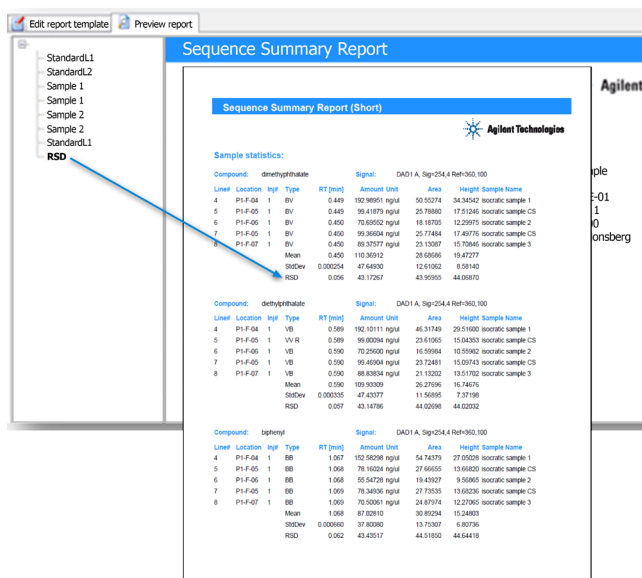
Edit report template | Preview report

StandardL1
StandardL2
Sample 1
Sample 1
Sample 2
Sample 2
StandardL1
RSD

Sequence Summary Report

Agilent
ple
E-01
1
0
onsberg

Sequence Summary Report (Short)

Agilent Technologies

Sample statistics:

Compound: dimethyphthalate Signal: DAD1 A, Sig=254,4 Ref=360,100

| Line# | Location | Inj# | Type | RT [min] | Amount | Unit | Area | Height | Sample Name |
|---|---|---|---|---|---|---|---|---|---|
| 4 | P1-F-04 | 1 | BV | 0.449 | 192.98951 | ng/ul | 50.55274 | 34.34542 | isocratic sample 1 |
| 5 | P1-F-05 | 1 | BV | 0.449 | 99.41879 | ng/ul | 25.78880 | 17.51246 | isocratic sample CS |
| 6 | P1-F-06 | 1 | BV | 0.450 | 70.69552 | ng/ul | 18.16705 | 12.29975 | isocratic sample 2 |
| 7 | P1-F-05 | 1 | BV | 0.450 | 99.36604 | ng/ul | 25.77484 | 17.49776 | isocratic sample CS |
| 8 | P1-F-07 | 1 | BV | 0.450 | 89.37577 | ng/ul | 23.13087 | 15.70846 | isocratic sample 3 |
| | | | Mean | 0.450 | 110.36912 | | 28.68686 | 19.47277 | |
| | | | StdDev | 0.000254 | 47.64930 | | 12.61062 | 8.58140 | |
| | | | RSD | 0.056 | 43.17267 | | 43.95955 | 44.06870 | |

Compound: diethylphthalate Signal: DAD1 A, Sig=254,4 Ref=360,100

| Line# | Location | Inj# | Type | RT [min] | Amount | Unit | Area | Height | Sample Name |
|---|---|---|---|---|---|---|---|---|---|
| 4 | P1-F-04 | 1 | VB | 0.589 | 192.10111 | ng/ul | 46.31749 | 29.51600 | isocratic sample 1 |
| 5 | P1-F-05 | 1 | VV R | 0.589 | 99.00094 | ng/ul | 23.61065 | 15.04353 | isocratic sample CS |
| 6 | P1-F-06 | 1 | VB | 0.590 | 70.25600 | ng/ul | 16.59984 | 10.55982 | isocratic sample 2 |
| 7 | P1-F-05 | 1 | VB | 0.590 | 99.46904 | ng/ul | 23.72481 | 15.09743 | isocratic sample CS |
| 8 | P1-F-07 | 1 | VB | 0.590 | 88.83834 | ng/ul | 21.13202 | 13.51702 | isocratic sample 3 |
| | | | Mean | 0.590 | 109.93309 | | 26.27696 | 16.74676 | |
| | | | StdDev | 0.000335 | 47.43377 | | 11.56895 | 7.37198 | |
| | | | RSD | 0.057 | 43.14786 | | 44.02698 | 44.02032 | |

Compound: biphenyl Signal: DAD1 A, Sig=254,4 Ref=360,100

| Line# | Location | Inj# | Type | RT [min] | Amount | Unit | Area | Height | Sample Name |
|---|---|---|---|---|---|---|---|---|---|
| 4 | P1-F-04 | 1 | BB | 1.067 | 152.58298 | ng/ul | 54.74379 | 27.05028 | isocratic sample 1 |
| 5 | P1-F-05 | 1 | BB | 1.068 | 78.16024 | ng/ul | 27.66655 | 13.66820 | isocratic sample CS |
| 6 | P1-F-06 | 1 | BB | 1.068 | 55.54728 | ng/ul | 19.43927 | 9.56865 | isocratic sample 2 |
| 7 | P1-F-05 | 1 | BB | 1.068 | 78.34936 | ng/ul | 27.73535 | 13.68236 | isocratic sample CS |
| 8 | P1-F-07 | 1 | BB | 1.069 | 70.50061 | ng/ul | 24.87974 | 12.27065 | isocratic sample 3 |
| | | | Mean | 1.068 | 87.02810 | | 30.89294 | 15.24803 | |
| | | | StdDev | 0.000660 | 37.80080 | | 13.75307 | 6.80736 | |
| | | | RSD | 0.062 | 43.43517 | | 44.51850 | 44.64418 | |